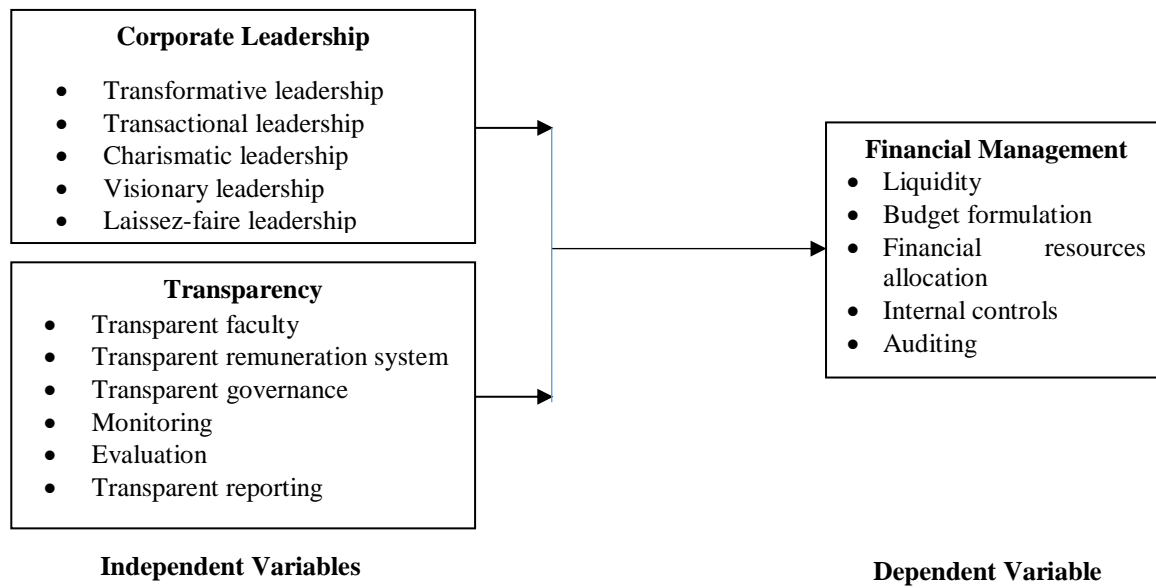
**Corporate Leadership**

- Transformative leadership
- Transactional leadership
- Charismatic leadership
- Visionary leadership
- Laissez-faire leadership

**Transparency**

- Transparent faculty
- Transparent remuneration system
- Transparent governance
- Monitoring
- Evaluation
- Transparent reporting

**Financial Management**

- Liquidity
- Budget formulation
- Financial resources allocation
- Internal controls
- Auditing

**Independent Variables**

**Dependent Variable**